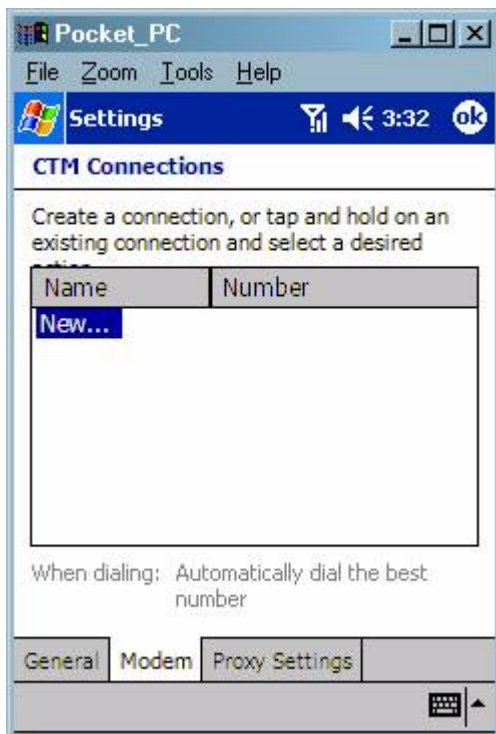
Pocket_PC

File Zoom Tools Help

Settings 3:32 ok

CTM Connections

Create a connection, or tap and hold on an existing connection and select a desired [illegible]

| Name | Number |
|---|---|
| New... | |

When dialing: Automatically dial the best number

General | Modem | Proxy Settings